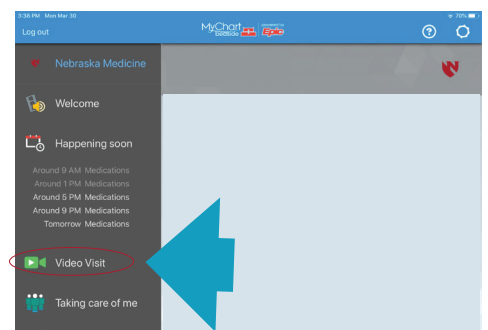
3:38 PM Mon Mar 30
70%
Log out
MyChart bedside
Epic
?

Nebraska Medicine

Welcome

Happening soon

Around 9 AM Medications
Around 1 PM Medications
Around 5 PM Medications
Around 9 PM Medications
Tomorrow Medications

Video Visit

Taking care of me